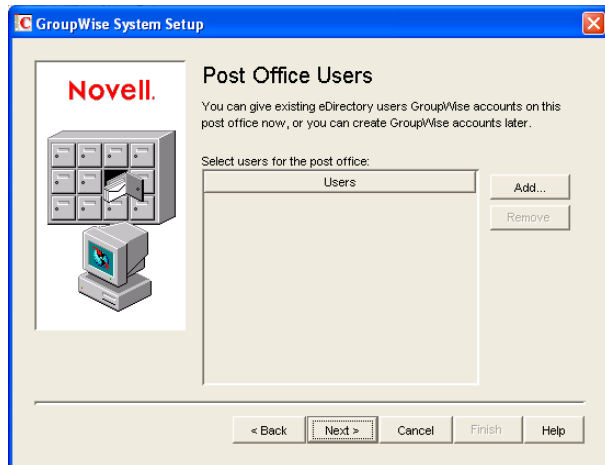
GroupWise System Setup

Novell.

Post Office Users

You can give existing eDirectory users GroupWise accounts on this post office now, or you can create GroupWise accounts later.

Select users for the post office:

| Users |
|---|

Add...

Remove

< Back

Next >

Cancel

Finish

Help